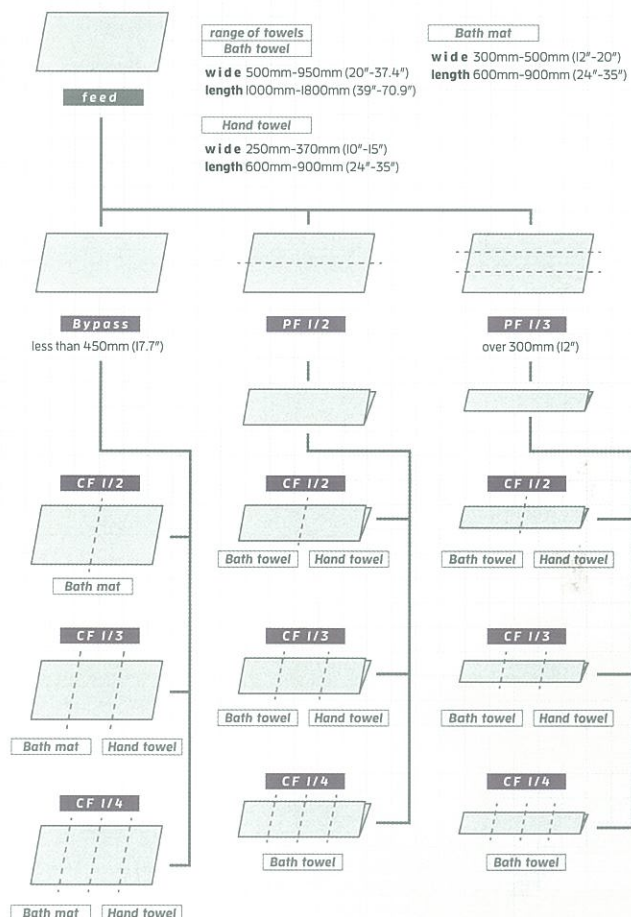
range of towels
Bath towel
wide 500mm-950mm (20"-37.4")
length 1000mm-1800mm (39"-70.9")

Bath mat
wide 300mm-500mm (12"-20")
length 600mm-900mm (24"-35")

Hand towel
wide 250mm-370mm (10"-15")
length 600mm-900mm (24"-35")

feed

Bypass
less than 450mm (17.7")

PF 1/2

PF 1/3
over 300mm (12")

CF 1/2
Bath mat

CF 1/3
Bath mat
Hand towel

CF 1/4
Bath mat
Hand towel

CF 1/2
Bath towel
Hand towel

CF 1/3
Bath towel
Hand towel

CF 1/4
Bath towel

CF 1/2
Bath towel
Hand towel

CF 1/3
Bath towel
Hand towel

CF 1/4
Bath towel